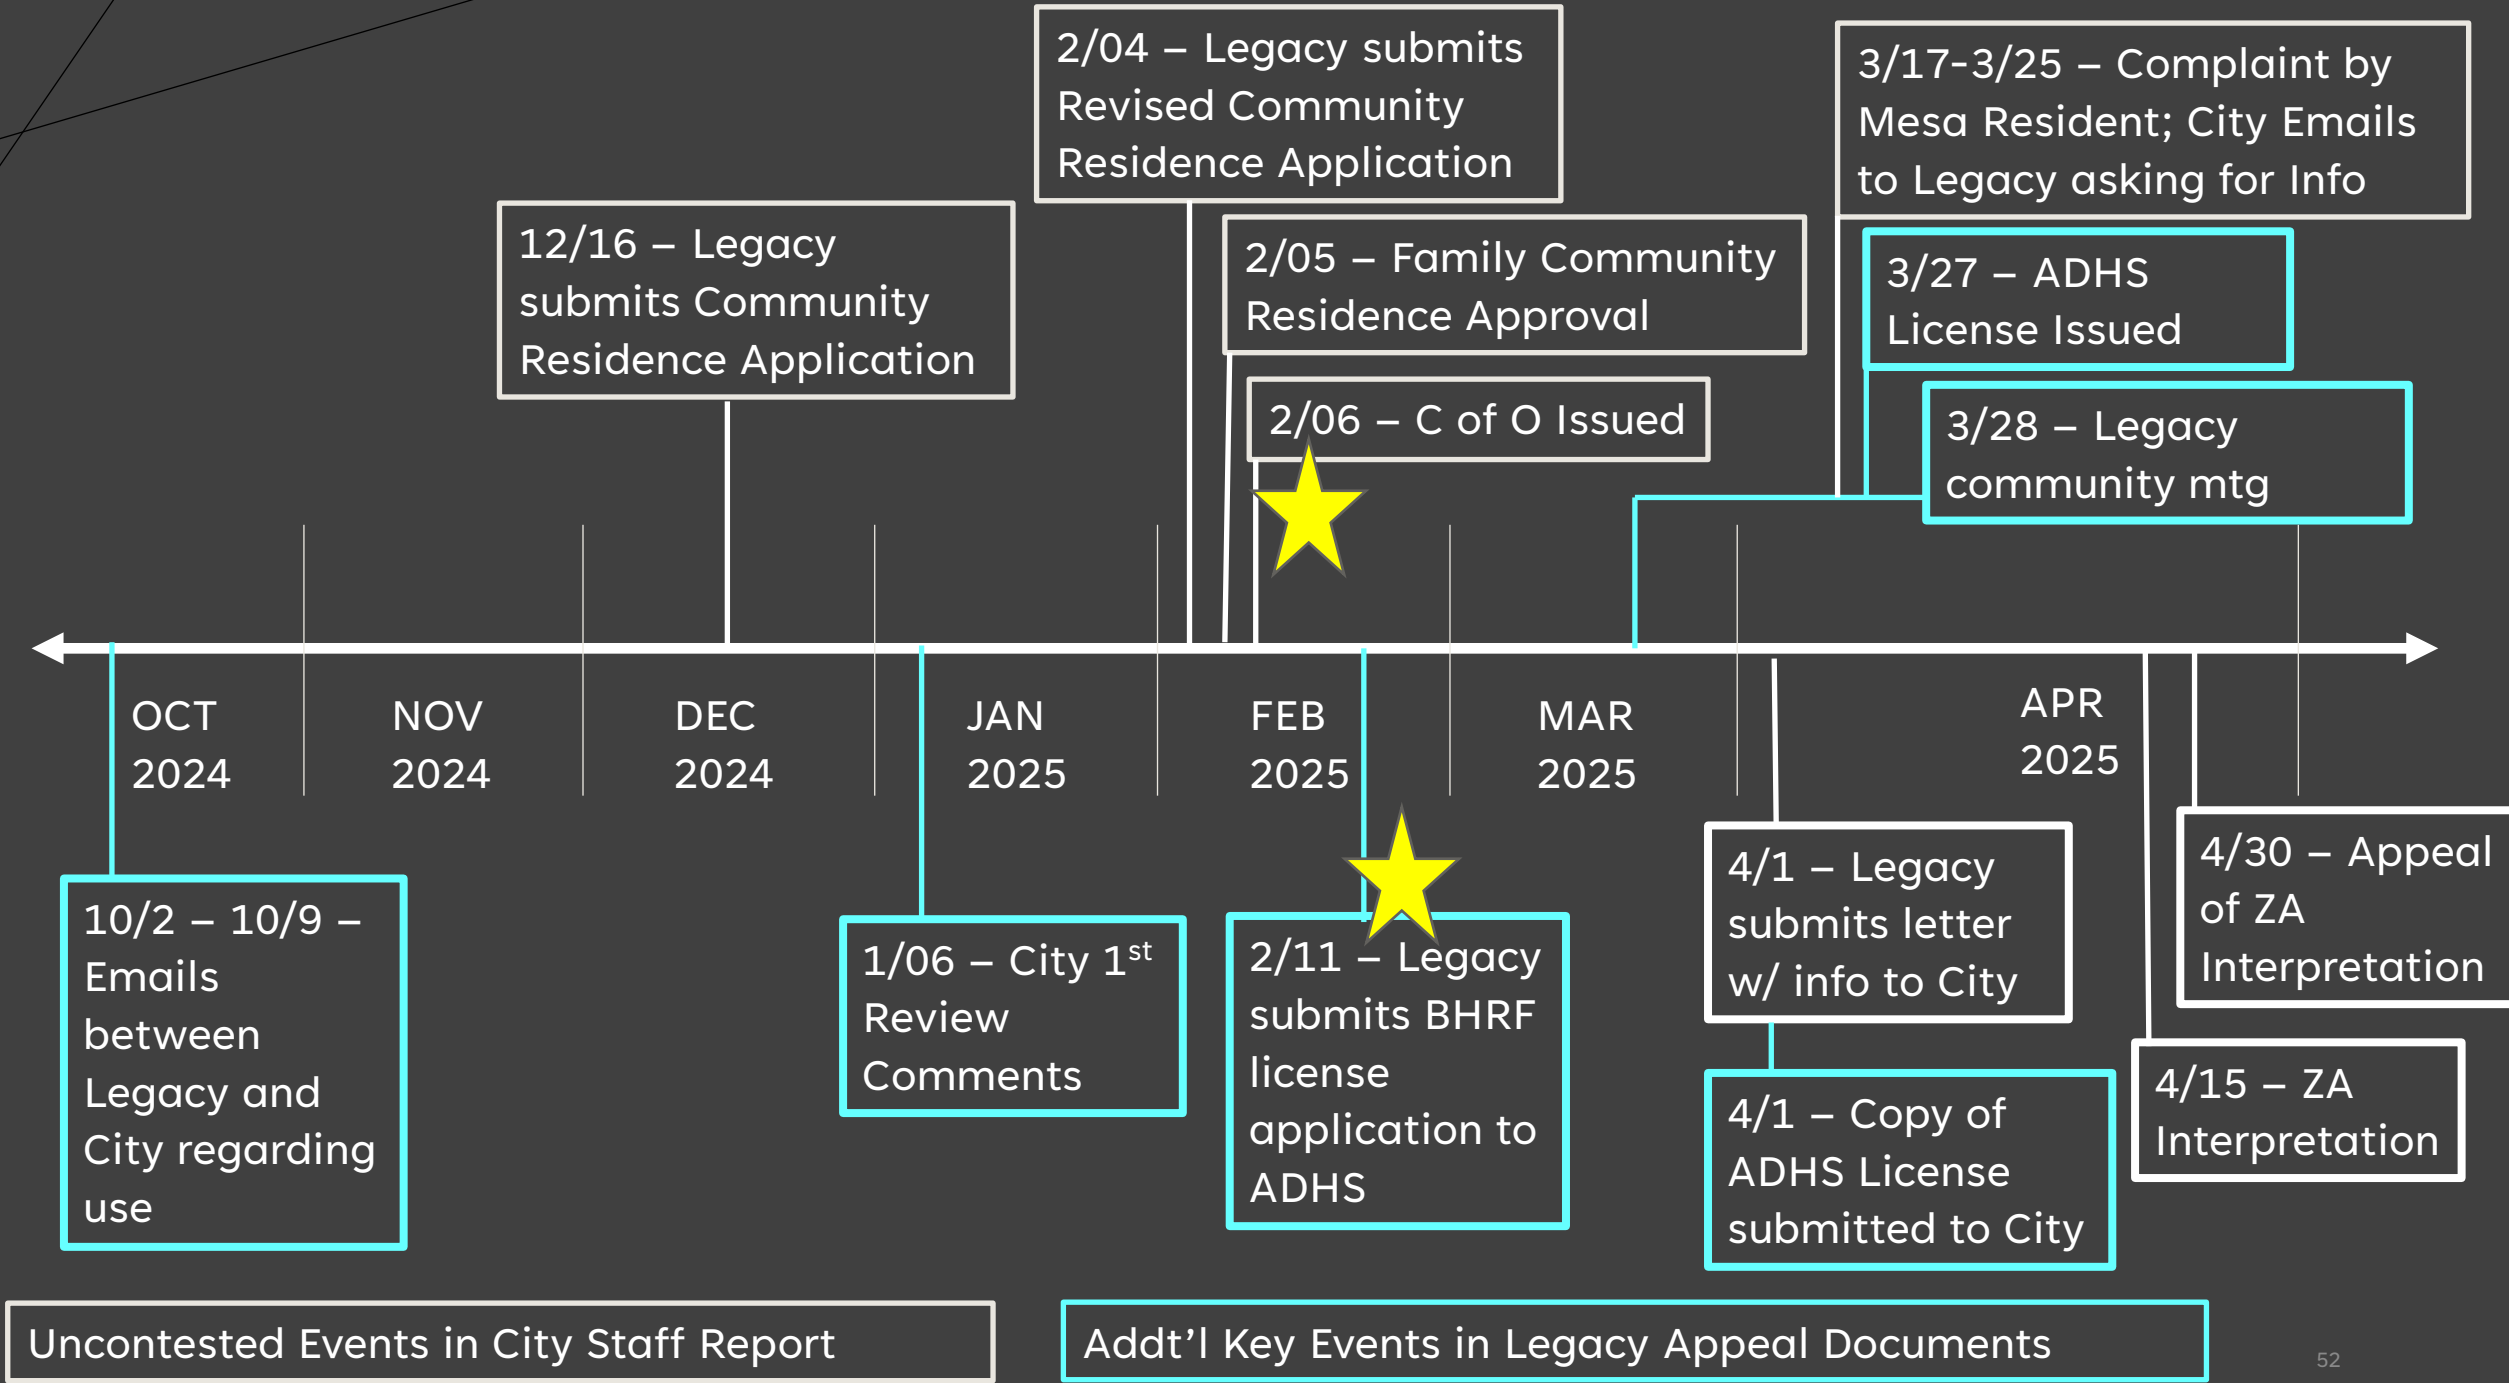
2/04 – Legacy submits Revised Community Residence Application

3/17-3/25 – Complaint by Mesa Resident; City Emails to Legacy asking for Info

12/16 – Legacy submits Community Residence Application

2/05 – Family Community Residence Approval

3/27 – ADHS License Issued

2/06 – C of O Issued

3/28 – Legacy community mtg

OCT 2024

NOV 2024

DEC 2024

JAN 2025

FEB 2025

MAR 2025

APR 2025

10/2 – 10/9 – Emails between Legacy and City regarding use

1/06 – City 1$^{st}$ Review Comments

2/11 – Legacy submits BHRF license application to ADHS

4/1 – Legacy submits letter w/ info to City

4/30 – Appeal of ZA Interpretation

4/1 – Copy of ADHS License submitted to City

4/15 – ZA Interpretation

Uncontested Events in City Staff Report

Addt’l Key Events in Legacy Appeal Documents

52